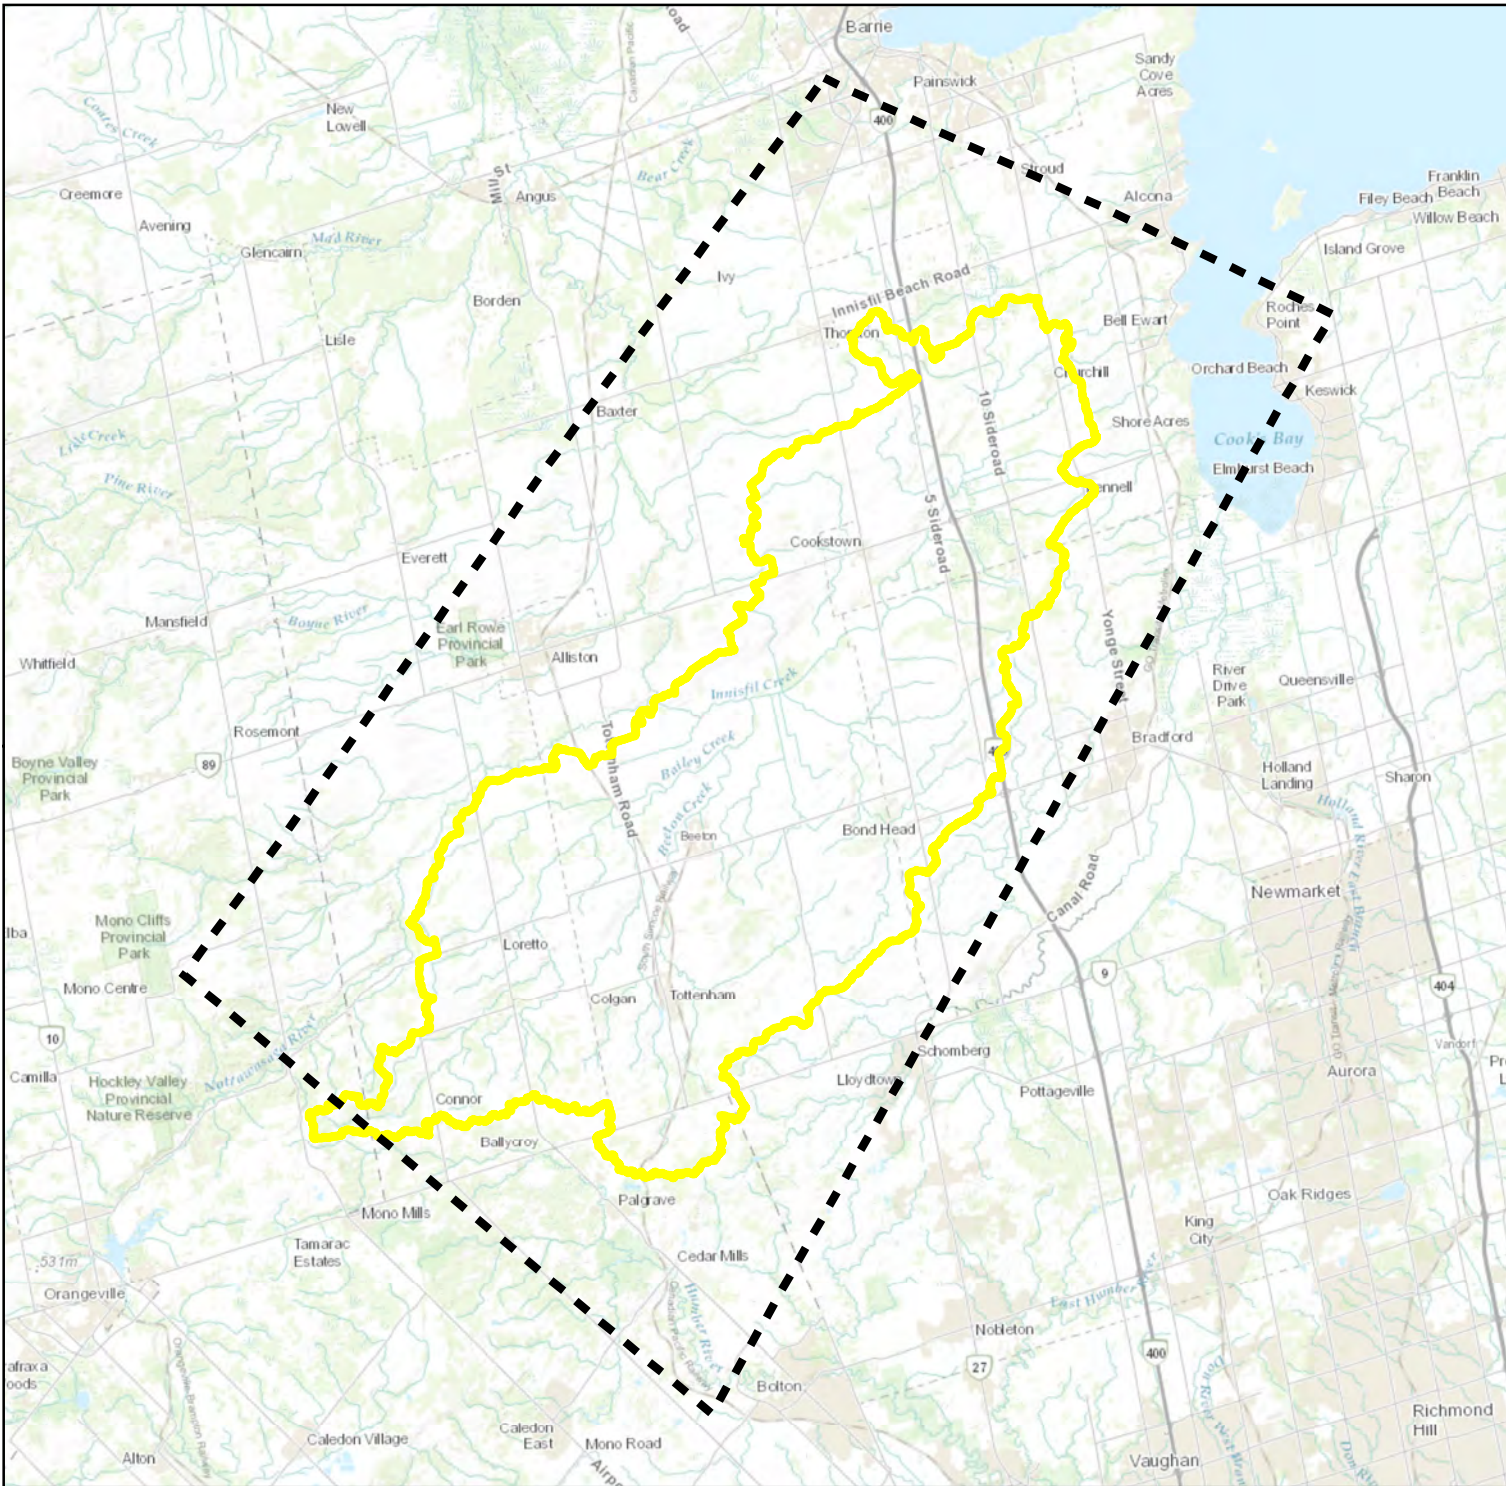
Barrie
Painswick
Sandy Cove Acres
Coates Creek
New Lowell
Canadian Pacific
Bear Creek
400
Stroud
Alcona
Franklin Beach
Filey Beach
Willow Beach
Creemore
Mill St
Angus
Avening
Glencairn
Mad River
Island Grove
Ivy
Innisfil Beach Road
Borden
Roches Point
Bell Ewart
Thornton
Lisle
Churchill
Orchard Beach
Keswick
10 Sideroad
Baxter
Shore Acres
Cook's Bay
Lisle Creek
Elmhurst Beach
Pine River
Fennell
5 Sideroad
Cookstown
Everett
Earl Rowe Provincial Park
Yonge Street
Mansfield
Boyne River
Alliston
Whitfield
River Drive Park
Queensville
Innisfil Creek
Tottenham Road
Rosemont
Bradford
Bailey Creek
Boyne Valley Provincial Park
89
Holland Landing
Sharon
Beeton Creek
Beeton
Bond Head
Holland River East Branch
Newmarket
Canal Road
Mono Cliffs Provincial Park
Iba
Loretto
9
Mono Centre
Colgan
Tottenham
404
10
Schomberg
Vandorf
Camilla
Hockley Valley Provincial Nature Reserve
Nottawasaga River
Lloydtown
Aurora
Connor
Pottageville
Ballycroy
Palgrave
Oak Ridges
Mono Mills
King City
Tamarac Estates
Cedar Mills
531m
East Humber River
Orangeville
Humber River
Nobleton
400
27
Bolton
Richmond Hill
Caledon Village
Caledon East
Mono Road
Alton
Vaughan
Don River West Branch
Don River